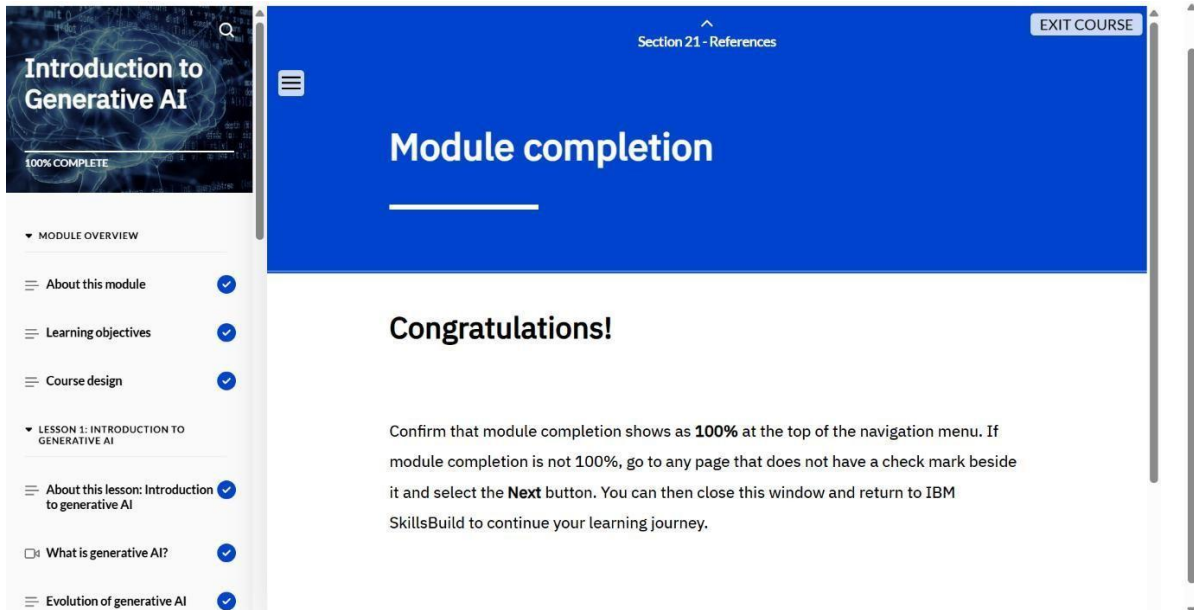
Introduction to Generative AI

100% COMPLETE

MODULE OVERVIEW

About this module

Learning objectives

Course design

LESSON 1: INTRODUCTION TO GENERATIVE AI

About this lesson: Introduction to generative AI

What is generative AI?

Evolution of generative AI

Section 21 - References

EXIT COURSE

Module completion

Congratulations!

Confirm that module completion shows as **100%** at the top of the navigation menu. If module completion is not 100%, go to any page that does not have a check mark beside it and select the **Next** button. You can then close this window and return to IBM SkillsBuild to continue your learning journey.